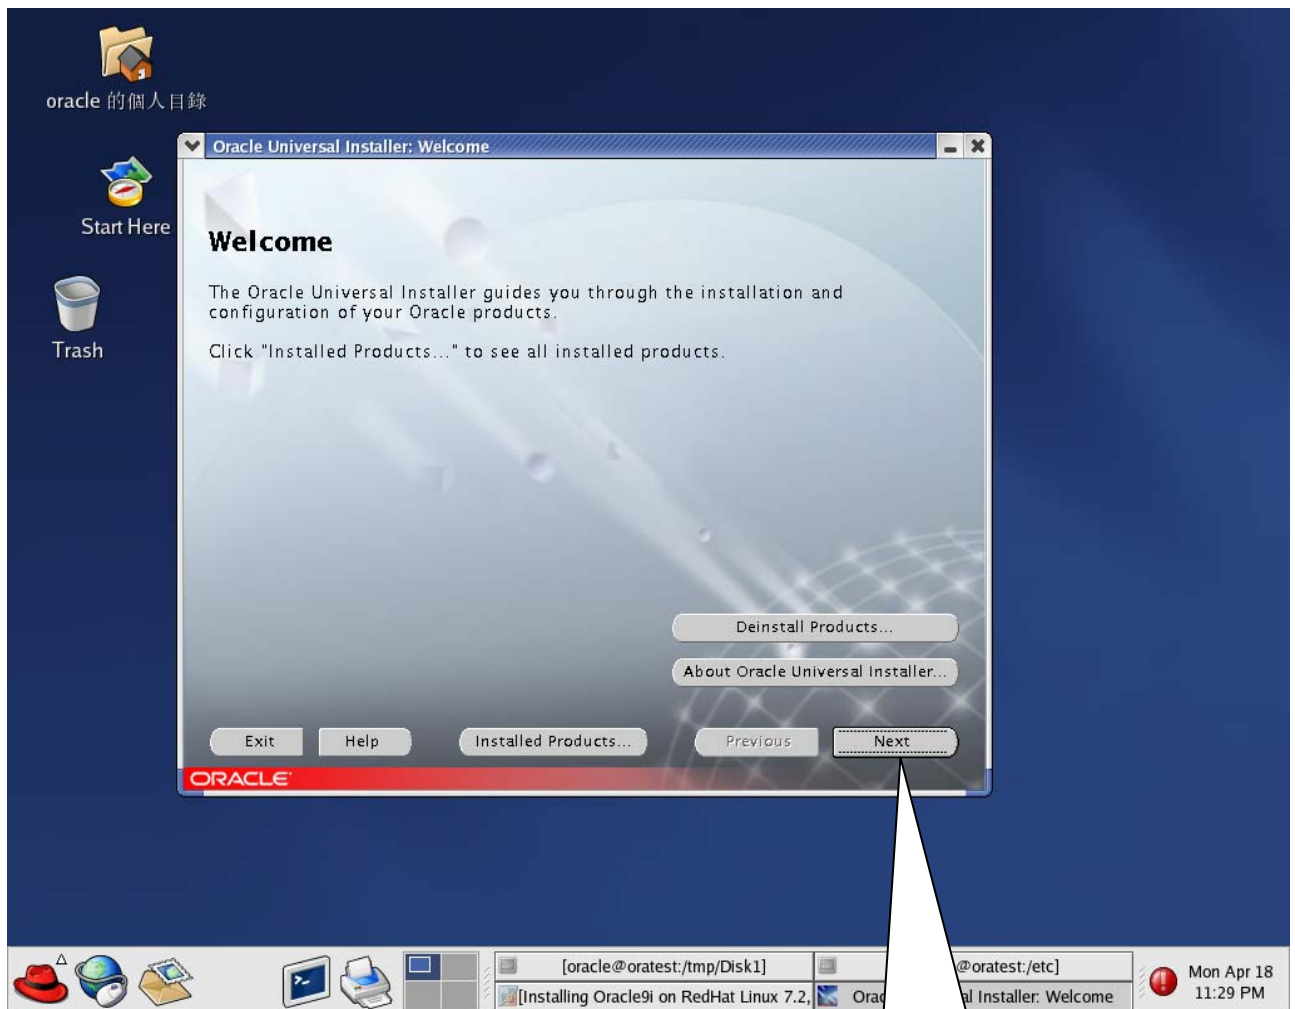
oracle 的個人目錄

Start Here

Trash

Oracle Universal Installer: Welcome

Welcome

The Oracle Universal Installer guides you through the installation and configuration of your Oracle products.

Click "Installed Products..." to see all installed products.

Deinstall Products...

About Oracle Universal Installer...

Exit

Help

Installed Products...

Previous

Next

ORACLE

[oracle@oratest:/tmp/Disk1]

[Installing Oracle9i on RedHat Linux 7.2,

Orac

@oratest:/etc]

al Installer: Welcome

Mon Apr 18
11:29 PM